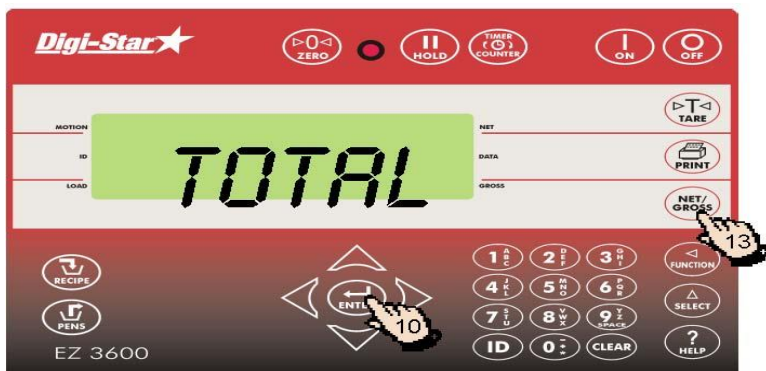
Digi-Star

▷0◁ ZERO

HOLD

TIMER COUNTER

ON

OFF

MOTION

ID

LOAD

TOTAL

NET

DATA

GROSS

▷T◁ TARE

PRINT

NET/ GROSS

13

RECIPE

PENS

EZ 3600

ENTER

10

1 ABC

2 DEF

3 GHI

4 JKL

5 MNO

6 PQR

7 STU

8 VWX

9 YZ SPACE

ID

0

CLEAR

FUNCTION

SELECT

? HELP